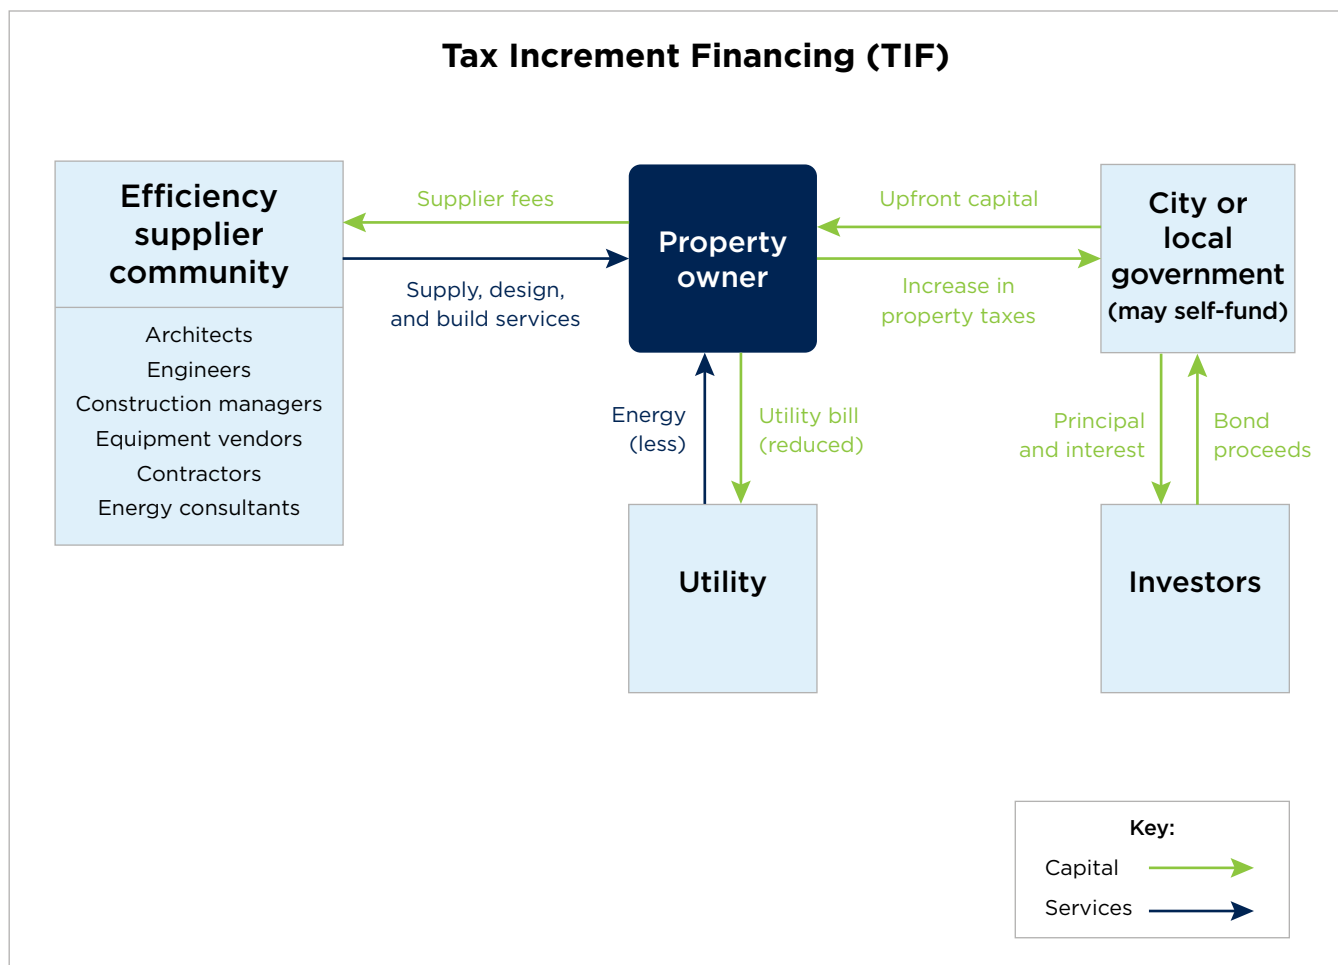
Tax Increment Financing (TIF)

Efficiency supplier community

Architects
Engineers
Construction managers
Equipment vendors
Contractors
Energy consultants

Supplier fees

Supply, design, and build services

Property owner

Upfront capital

Increase in property taxes

City or local government (may self-fund)

Energy (less)

Utility bill (reduced)

Principal and interest

Bond proceeds

Utility

Investors

Key:
Capital
Services